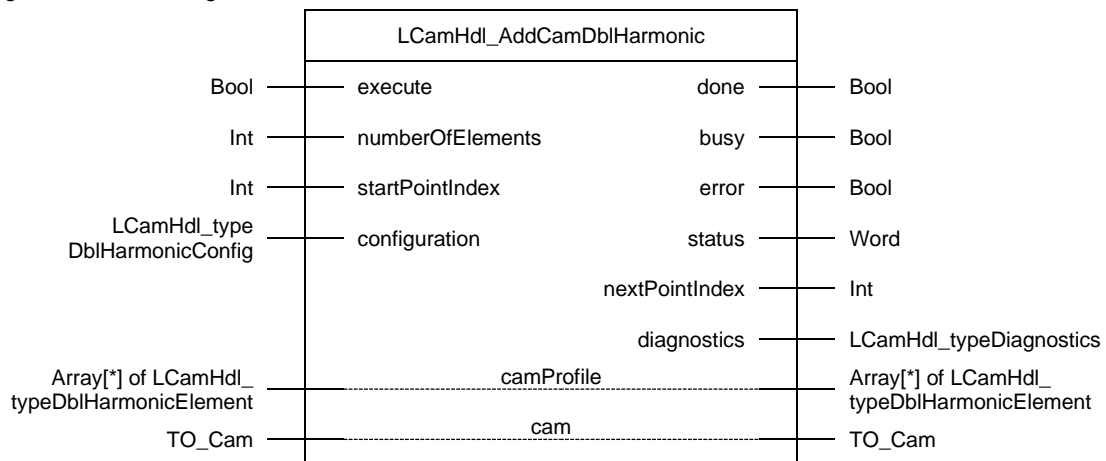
LCamHdl_AddCamDblHarmonic

Bool — execute
Int — numberOfElements
Int — startPointIndex
LCamHdl_type DblHarmonicConfig — configuration

done — Bool
busy — Bool
error — Bool
status — Word
nextPointIndex — Int
diagnostics — LCamHdl_typeDiagnostics

Array[*] of LCamHdl_ typeDblHarmonicElement — camProfile — Array[*] of LCamHdl_ typeDblHarmonicElement
TO_Cam — cam — TO_Cam